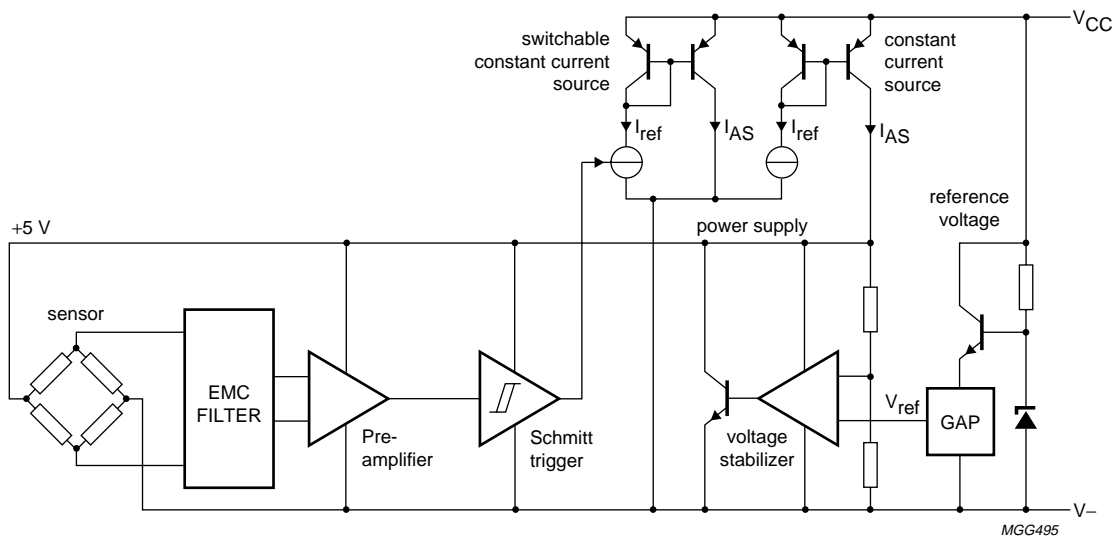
$V_{CC}$

switchable constant current source

constant current source

$I_{ref}$

$I_{AS}$

$I_{ref}$

$I_{AS}$

reference voltage

+5 V

power supply

sensor

EMC FILTER

Pre-amplifier

Schmitt trigger

voltage stabilizer

$V_{ref}$

GAP

V–

MGG495